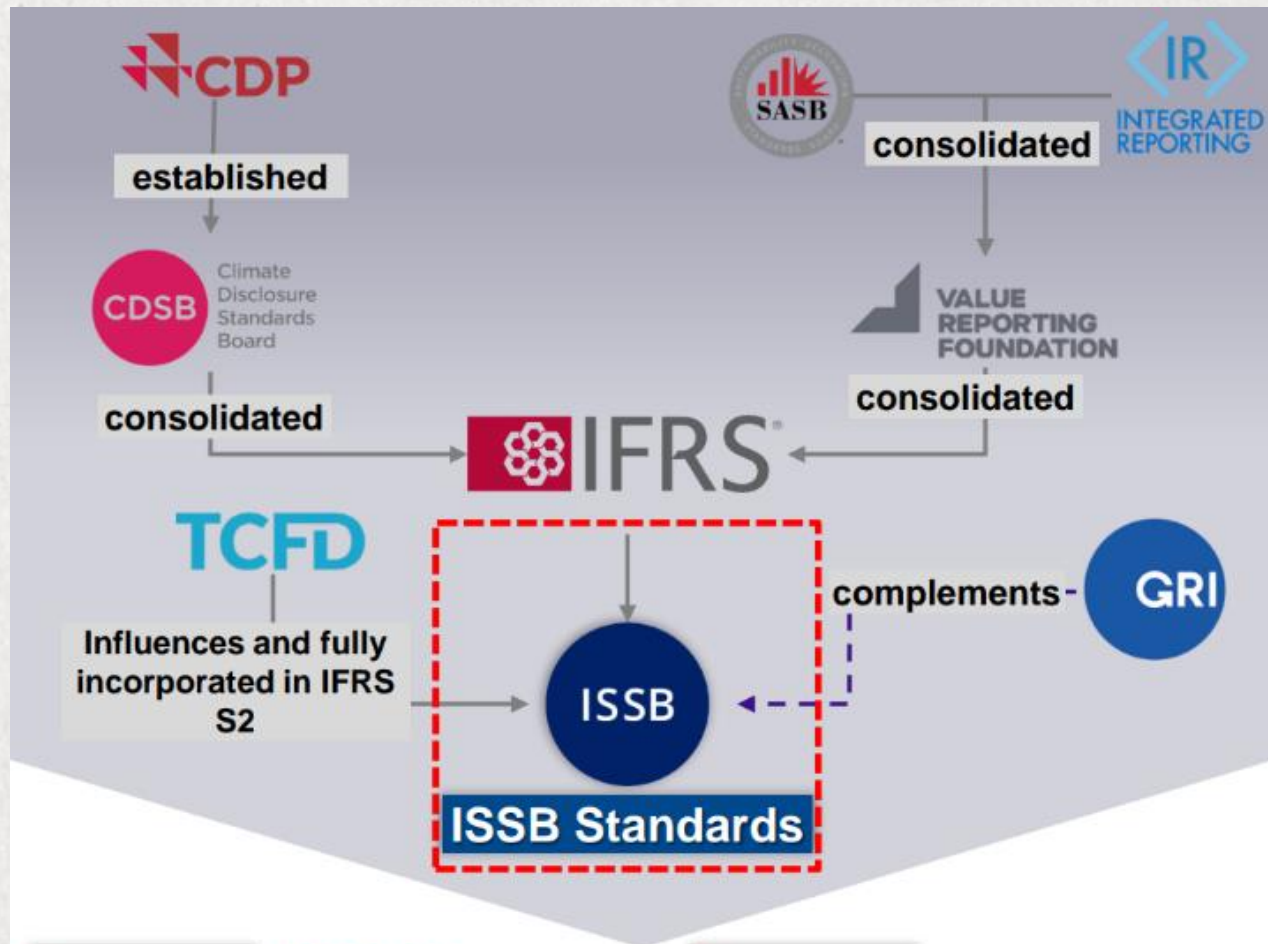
CDP

established

CDSB Climate Disclosure Standards Board

consolidated

SASB

<IR> INTEGRATED REPORTING

consolidated

VALUE REPORTING FOUNDATION

consolidated

IFRS

TCFD

Influences and fully incorporated in IFRS S2

ISSB

ISSB Standards

complements

GRI